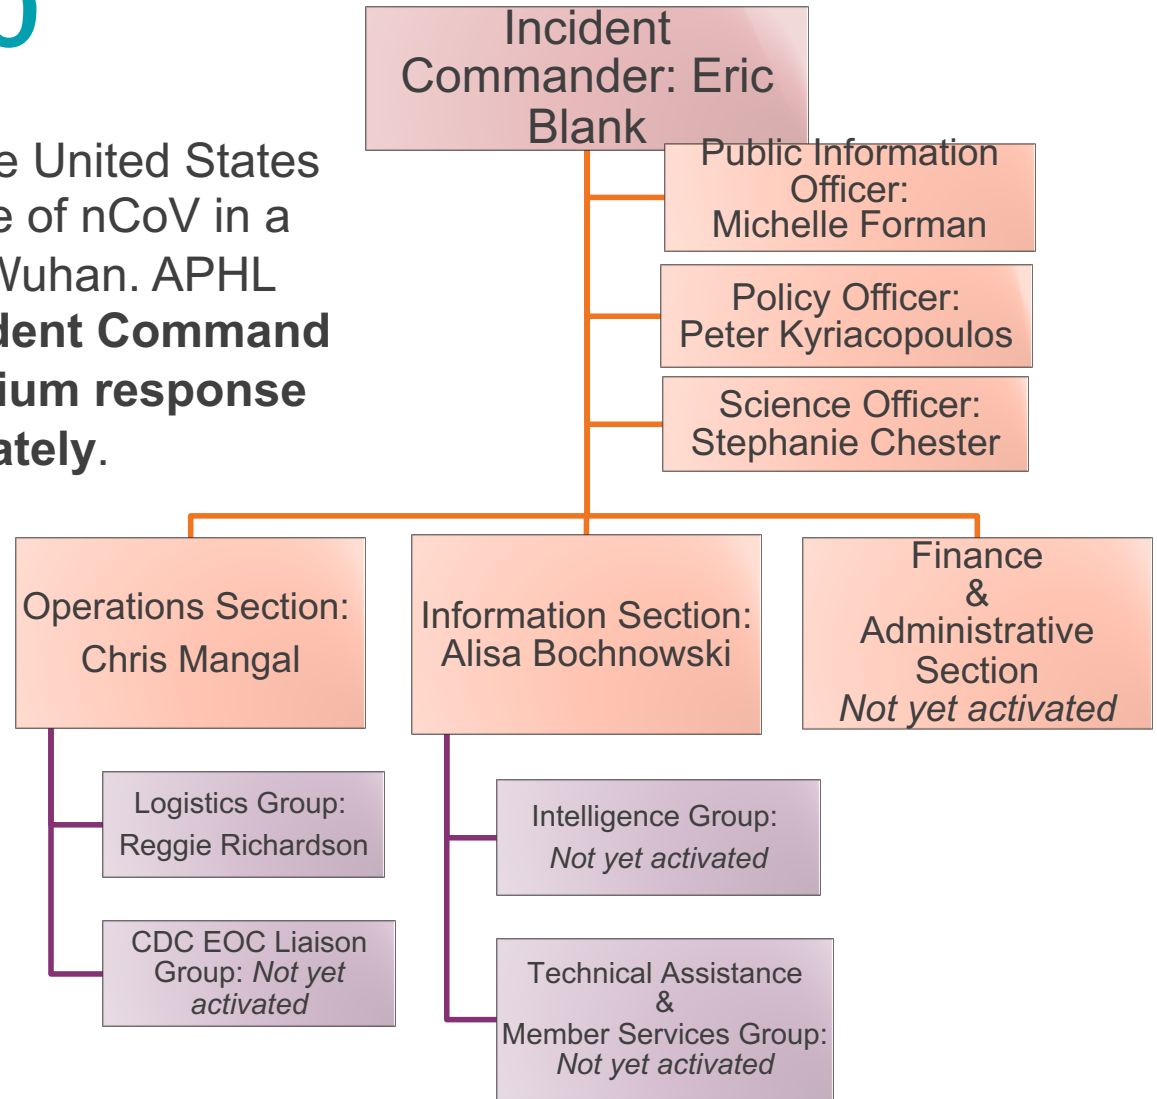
e United States e of nCoV in a Wuhan. APHL **dent Command ium response ately**.

Incident Commander: Eric Blank

Public Information Officer: Michelle Forman

Policy Officer: Peter Kyriacopoulos

Science Officer: Stephanie Chester

Operations Section: Chris Mangal

Information Section: Alisa Bochnowski

Finance & Administrative Section *Not yet activated*

Logistics Group: Reggie Richardson

CDC EOC Liaison Group: *Not yet activated*

Intelligence Group: *Not yet activated*

Technical Assistance & Member Services Group: *Not yet activated*